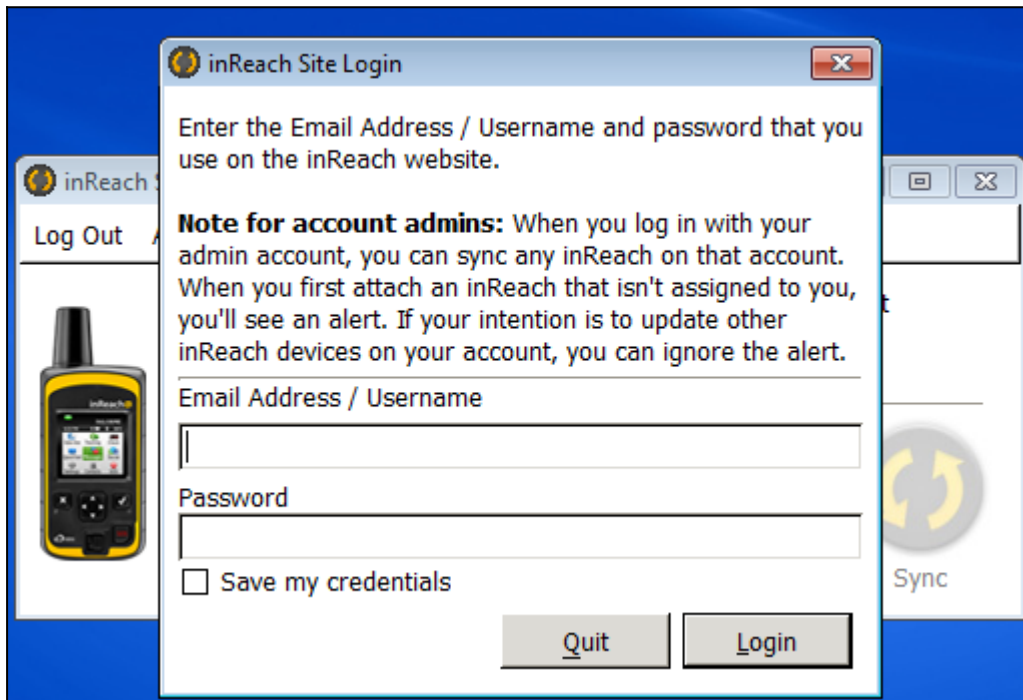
inReach Site Login

Enter the Email Address / Username and password that you use on the inReach website.

**Note for account admins:** When you log in with your admin account, you can sync any inReach on that account. When you first attach an inReach that isn't assigned to you, you'll see an alert. If your intention is to update other inReach devices on your account, you can ignore the alert.

Email Address / Username

Password

Save my credentials

Quit

Login

inReach S

Log Out A

inReach

t

Sync